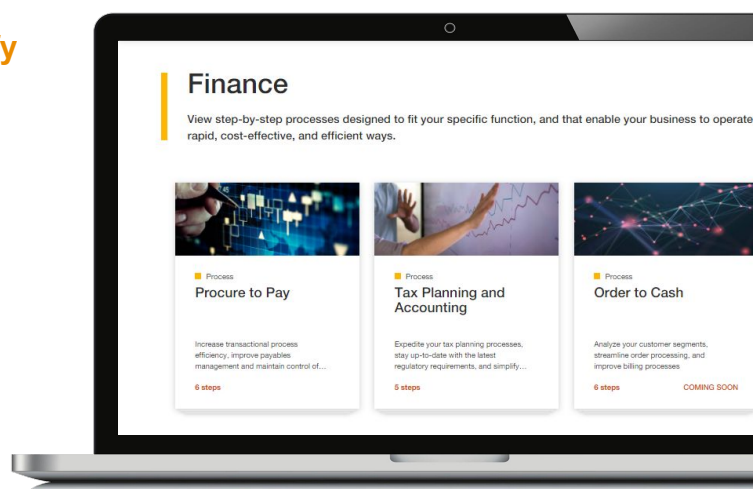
y

Finance

View step-by-step processes designed to fit your specific function, and that enable your business to operate rapid, cost-effective, and efficient ways.

Process
Procure to Pay

Increase transactional process efficiency, improve payables management and maintain control of...

6 steps

Process
Tax Planning and Accounting

Expedite your tax planning processes, stay up-to-date with the latest regulatory requirements, and simplify...

5 steps

Process
Order to Cash

Analyze your customer segments, streamline order processing, and improve billing processes

6 steps

COMING SOON